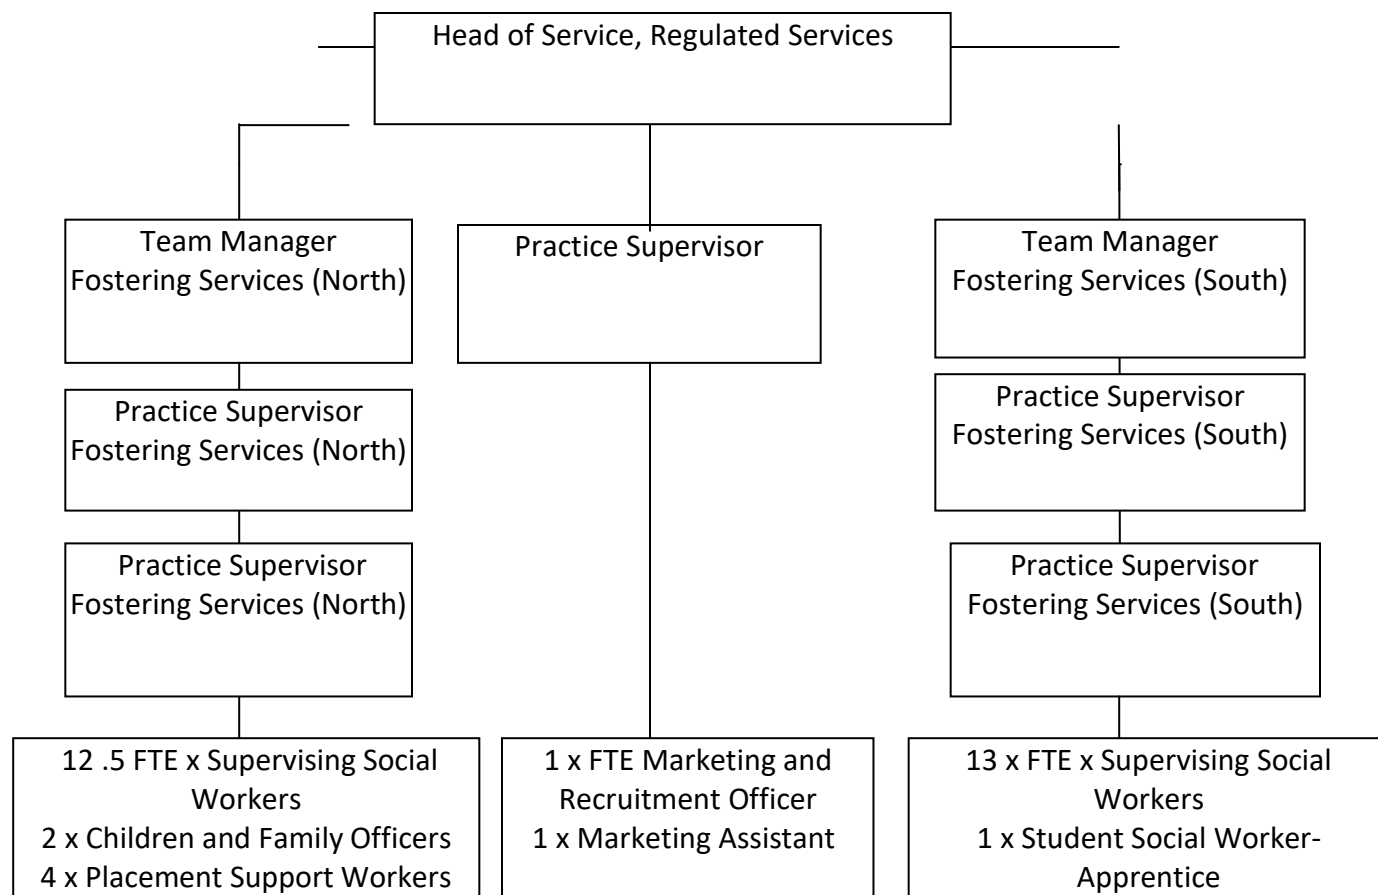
Head of Service, Regulated Services

Team Manager
Fostering Services (North)

Practice Supervisor

Team Manager
Fostering Services (South)

Practice Supervisor
Fostering Services (North)

Practice Supervisor
Fostering Services (South)

Practice Supervisor
Fostering Services (North)

Practice Supervisor
Fostering Services (South)

12 .5 FTE x Supervising Social Workers
2 x Children and Family Officers
4 x Placement Support Workers

1 x FTE Marketing and Recruitment Officer
1 x Marketing Assistant

13 x FTE x Supervising Social Workers
1 x Student Social Worker-Apprentice